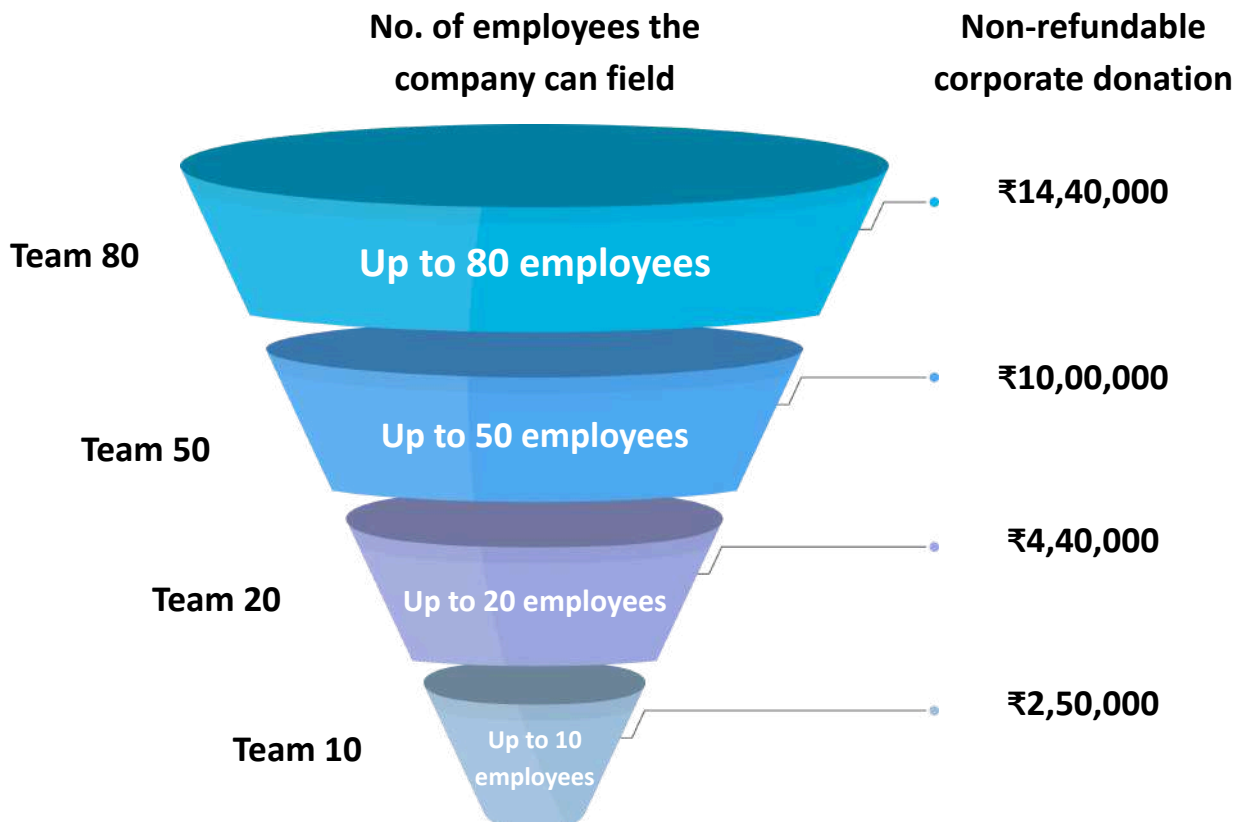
No. of employees the company can field

Non-refundable corporate donation

Team 80

Up to 80 employees

₹14,40,000

Team 50

Up to 50 employees

₹10,00,000

Team 20

Up to 20 employees

₹4,40,000

Team 10

Up to 10 employees

₹2,50,000